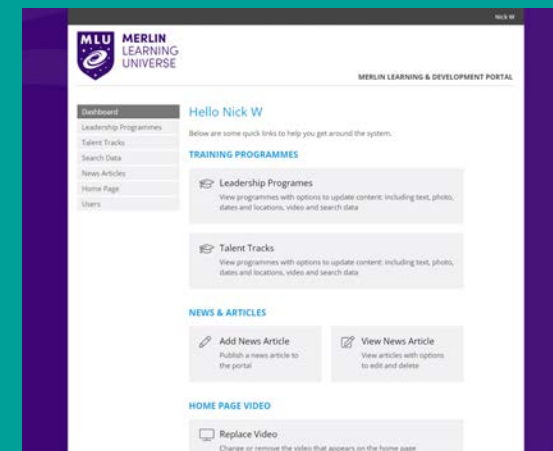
Nick W

MLU MERLIN LEARNING UNIVERSE

MERLIN LEARNING & DEVELOPMENT PORTAL

Dashboard
Leadership Programmes
Talent Tracks
Search Data
News Articles
Home Page
Users

Hello Nick W

Below are some quick links to help you get around the system.

TRAINING PROGRAMMES

Leadership Programes
View programmes with options to update content: including text, photo, dates and locations, video and search data

Talent Tracks
View programmes with options to update content: including text, photo, dates and locations, video and search data

NEWS & ARTICLES

Add News Article
Publish a news article to the portal

View News Article
View articles with options to edit and delete

HOME PAGE VIDEO

Replace Video
Change or remove the video that appears on the home page